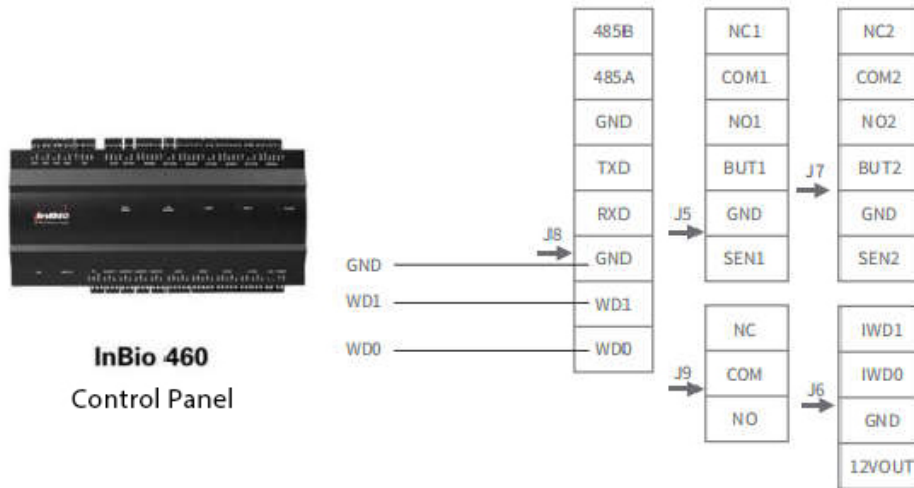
InBio 460
Control Panel

| J8 |
|---|
| 485B |
| 485A |
| GND |
| TXD |
| RXD |
| GND |
| WD1 |
| WD0 |

GND
WD1
WD0

| J5 |
|---|
| NC1 |
| COM1 |
| NO1 |
| BUT1 |
| GND |
| SEN1 |

| J7 |
|---|
| NC2 |
| COM2 |
| NO2 |
| BUT2 |
| GND |
| SEN2 |

| J9 |
|---|
| NC |
| COM |
| NO |

| J6 |
|---|
| IWD1 |
| IWD0 |
| GND |
| 12VOUT |